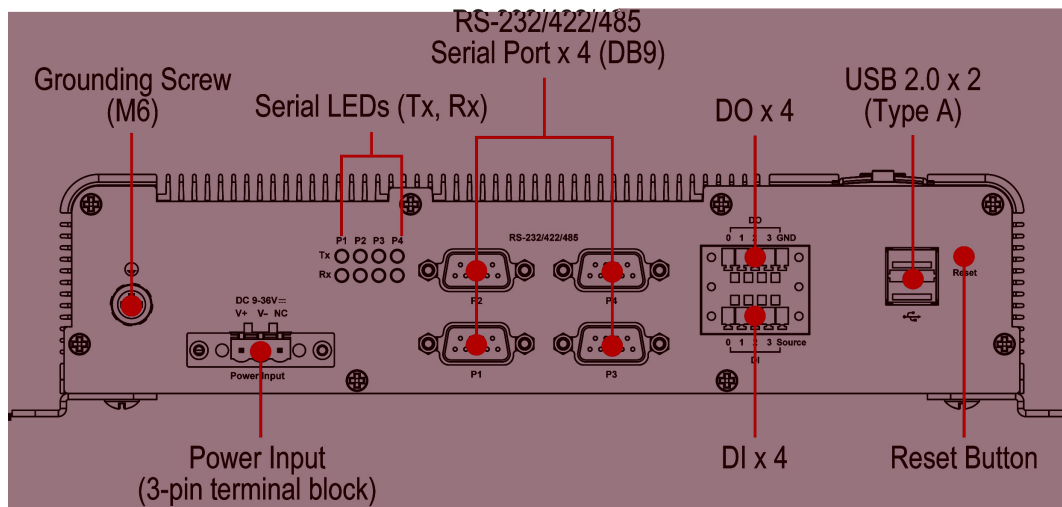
RS-232/422/485
Serial Port x 4 (DB9)

Grounding Screw
(M6)

Serial LEDs (Tx, Rx)

DO x 4

USB 2.0 x 2
(Type A)

P1 P2 P3 P4
Tx
Rx

RS-232/422/485

DO
0 1 2 3 GND

Reset

DC 9-36V
V+ V- NC

Power Input

P2

P4

P1

P3

0 1 2 3 Source
DI

Power Input
(3-pin terminal block)

DI x 4

Reset Button